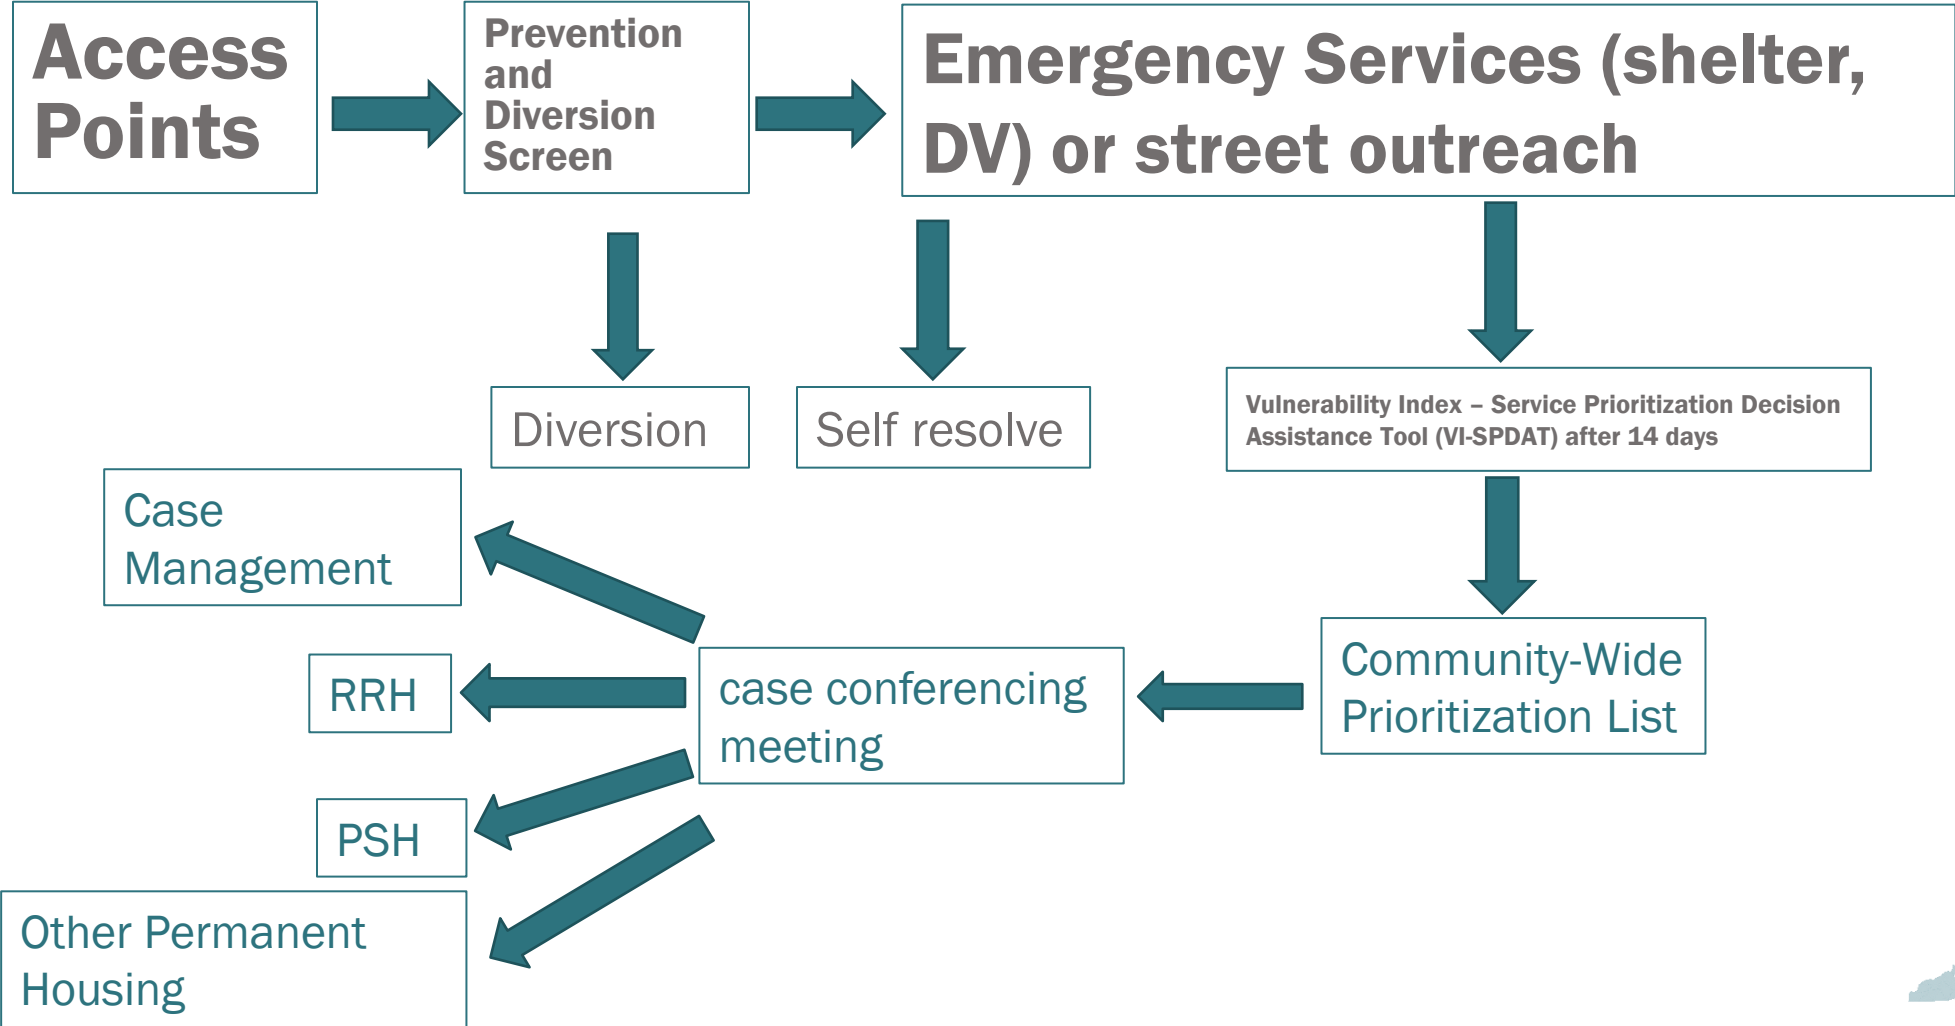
Access Points

Prevention and Diversion Screen

Emergency Services (shelter, DV) or street outreach

Diversion

Self resolve

Vulnerability Index – Service Prioritization Decision Assistance Tool (VI-SPDAT) after 14 days

Case Management

Community-Wide Prioritization List

RRH

case conferencing meeting

PSH

Other Permanent Housing